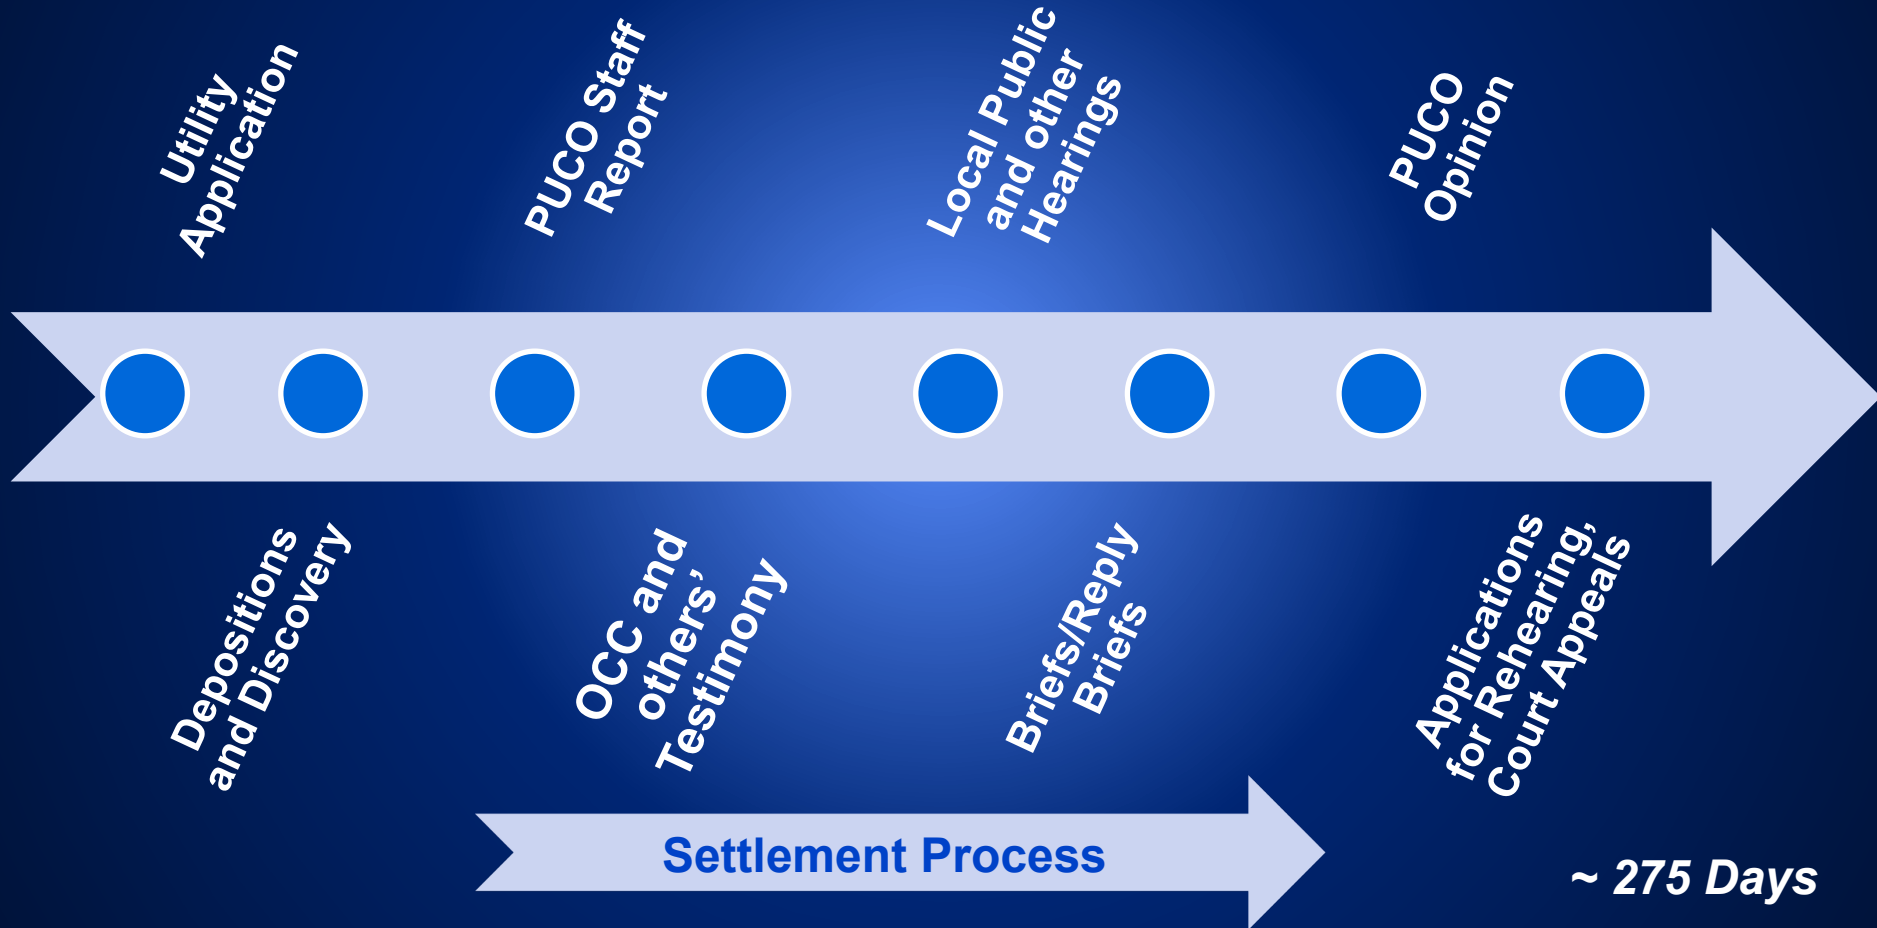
Utility Application

Depositions and Discovery

PUCO Staff Report

OCC and others' Testimony

Local Public and other Hearings

Briefs/Reply Briefs

PUCO Opinion

Applications for Rehearing, Court Appeals

Settlement Process

~ 275 Days